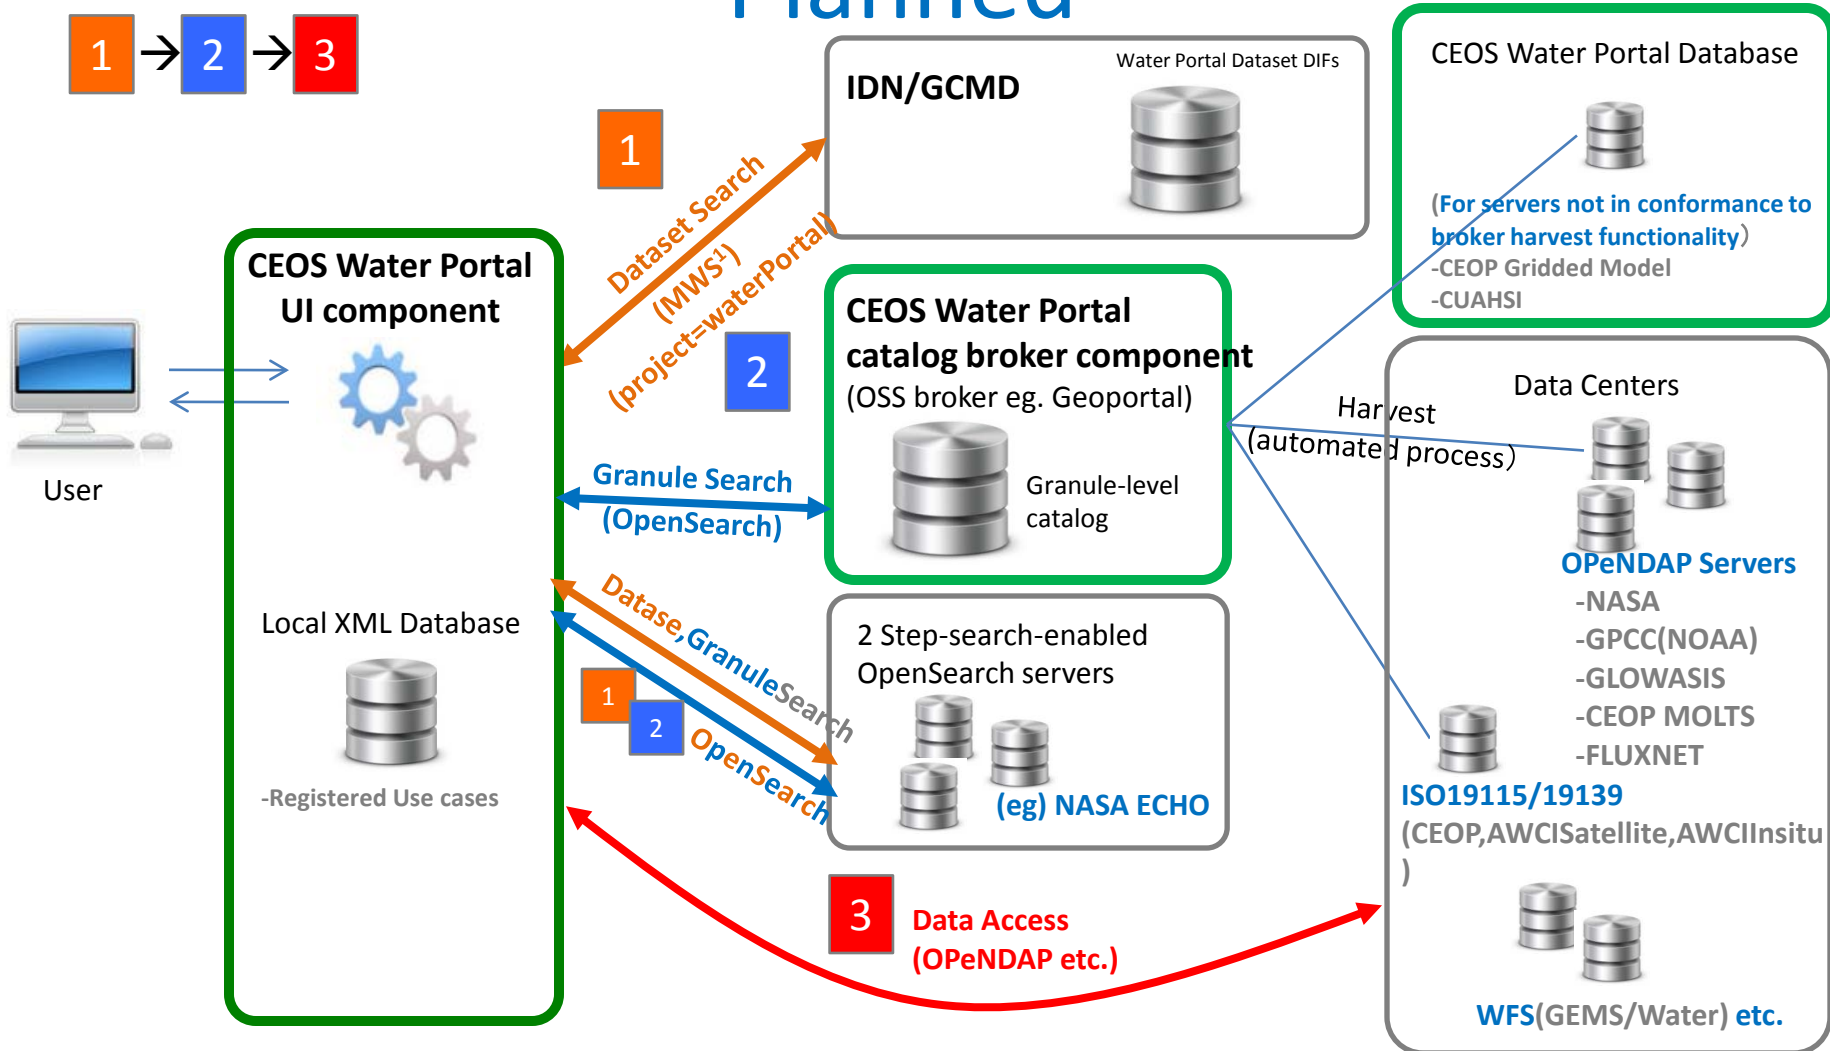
1 → 2 → 3

Planned

IDN/GCMD

Water Portal Dataset DIFs

CEOS Water Portal Database

(For servers not in conformance to broker harvest functionality)
-CEOP Gridded Model
-CUAHSI

1

Dataset Search (MWS$^{1}$) (project=waterPortal)

CEOS Water Portal UI component

2

CEOS Water Portal catalog broker component
(OSS broker eg. Geoportal)

Granule-level catalog

Data Centers

Harvest (automated process)

User

Granule Search (OpenSearch)

OPeNDAP Servers
-NASA
-GPCC(NOAA)
-GLOWASIS
-CEOP MOLTS
-FLUXNET

Local XML Database

Datase,GranuleSearch

1

2

OpenSearch

2 Step-search-enabled OpenSearch servers

(eg) NASA ECHO

-Registered Use cases

ISO19115/19139
(CEOP,AWCISatellite,AWCIInsitu
)

3

Data Access
(OPeNDAP etc.)

WFS(GEMS/Water) etc.